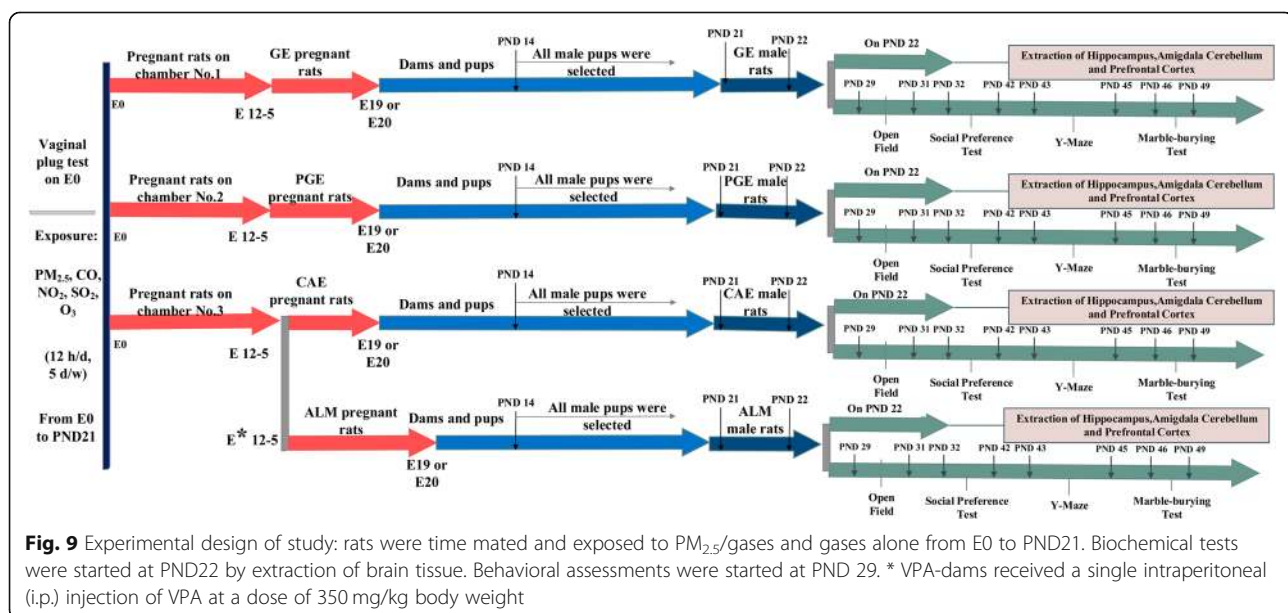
Vaginal plug test on E0

Exposure:

$PM_{2.5}$, CO, $NO_2$, $SO_2$, $O_3$

(12 h/d, 5 d/w)

From E0 to PND21

E0

Pregnant rats on chamber No.1

E 12-5

GE pregnant rats

E19 or E20

Dams and pups

PND 14

All male pups were selected

PND 21

PND 22

GE male rats

On PND 22

Extraction of Hippocampus,Amigdala Cerebellum and Prefrontal Cortex

PND 29

PND 31

PND 32

PND 42

PND 43

PND 45

PND 46

PND 49

Open Field

Social Preference Test

Y-Maze

Marble-burying Test

E0

Pregnant rats on chamber No.2

E 12-5

PGE pregnant rats

E19 or E20

Dams and pups

PND 14

All male pups were selected

PND 21

PND 22

PGE male rats

On PND 22

Extraction of Hippocampus,Amigdala Cerebellum and Prefrontal Cortex

PND 29

PND 31

PND 32

PND 42

PND 43

PND 45

PND 46

PND 49

Open Field

Social Preference Test

Y-Maze

Marble-burying Test

E0

Pregnant rats on chamber No.3

E 12-5

CAE pregnant rats

E19 or E20

Dams and pups

PND 14

All male pups were selected

PND 21

PND 22

CAE male rats

On PND 22

Extraction of Hippocampus,Amigdala Cerebellum and Prefrontal Cortex

PND 29

PND 31

PND 32

PND 42

PND 43

PND 45

PND 46

PND 49

Open Field

Social Preference Test

Y-Maze

Marble-burying Test

E* 12-5

ALM pregnant rats

E19 or E20

Dams and pups

PND 14

All male pups were selected

PND 21

PND 22

ALM male rats

On PND 22

Extraction of Hippocampus,Amigdala Cerebellum and Prefrontal Cortex

PND 29

PND 31

PND 32

PND 42

PND 43

PND 45

PND 46

PND 49

Open Field

Social Preference Test

Y-Maze

Marble-burying Test

**Fig. 9** Experimental design of study: rats were time mated and exposed to $PM_{2.5}$/gases and gases alone from E0 to PND21. Biochemical tests were started at PND22 by extraction of brain tissue. Behavioral assessments were started at PND 29. * VPA-dams received a single intraperitoneal (i.p.) injection of VPA at a dose of 350 mg/kg body weight